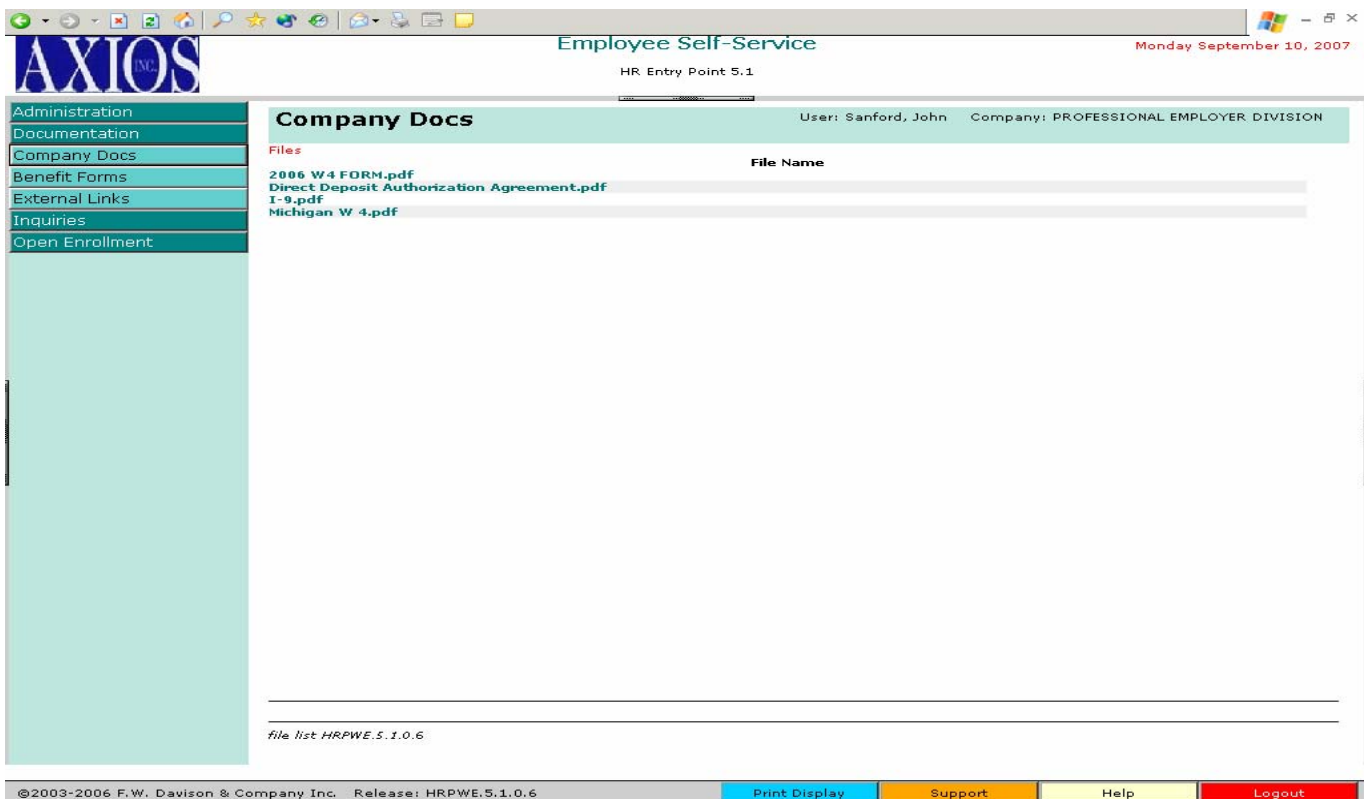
AXIOS INC.

Employee Self-Service

HR Entry Point 5.1

Monday September 10, 2007

Administration
Documentation
Company Docs
Benefit Forms
External Links
Inquiries
Open Enrollment

Company Docs

User: Sanford, John

Company: PROFESSIONAL EMPLOYER DIVISION

Files

File Name

2006 W4 FORM.pdf
Direct Deposit Authorization Agreement.pdf
I-9.pdf
Michigan W 4.pdf

file list HRPWE.5.1.0.6

©2003-2006 F.W. Davison & Company Inc. Release: HRPWE.5.1.0.6

Print Display | Support | Help | Logout